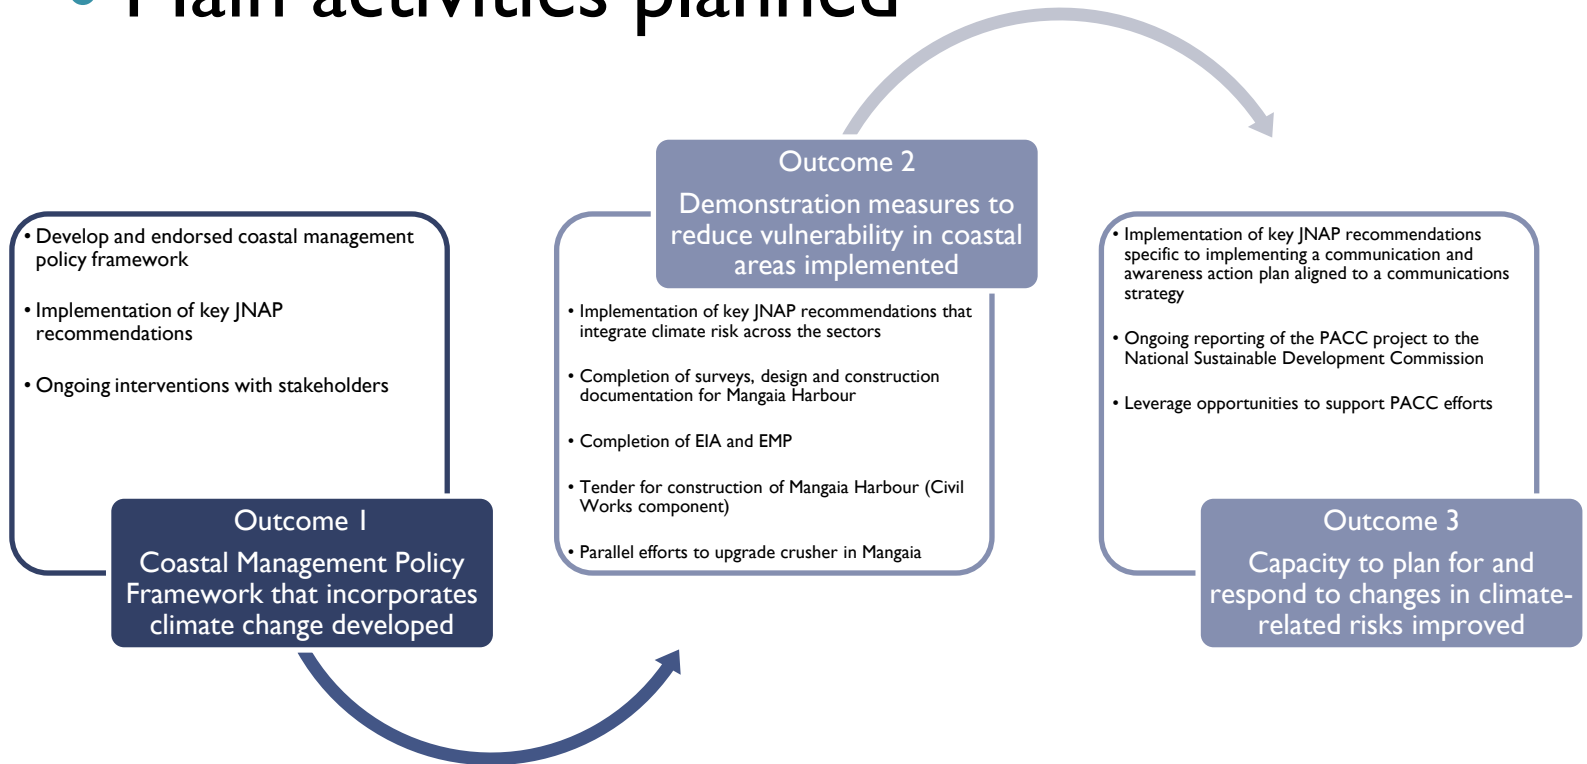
Plan activities planned

• Develop and endorsed coastal management policy framework

• Implementation of key JNAP recommendations

• Ongoing interventions with stakeholders

Outcome 1

Coastal Management Policy Framework that incorporates climate change developed

Outcome 2

Demonstration measures to reduce vulnerability in coastal areas implemented

• Implementation of key JNAP recommendations that integrate climate risk across the sectors

• Completion of surveys, design and construction documentation for Mangaia Harbour

• Completion of EIA and EMP

• Tender for construction of Mangaia Harbour (Civil Works component)

• Parallel efforts to upgrade crusher in Mangaia

• Implementation of key JNAP recommendations specific to implementing a communication and awareness action plan aligned to a communications strategy

• Ongoing reporting of the PACC project to the National Sustainable Development Commission

• Leverage opportunities to support PACC efforts

Outcome 3

Capacity to plan for and respond to changes in climate-related risks improved